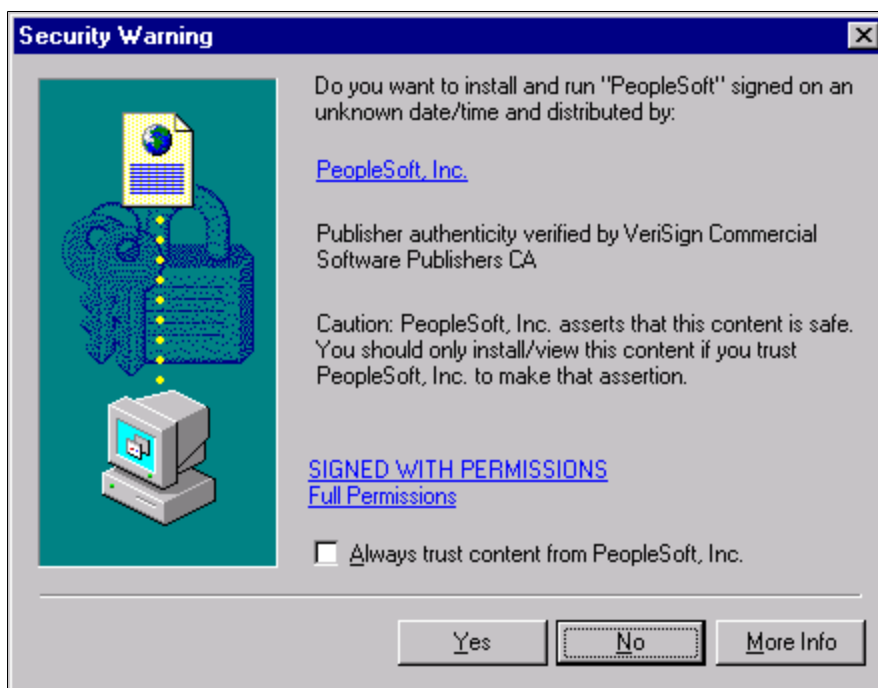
Security Warning

Do you want to install and run "PeopleSoft" signed on an unknown date/time and distributed by:

PeopleSoft, Inc.

Publisher authenticity verified by VeriSign Commercial Software Publishers CA

Caution: PeopleSoft, Inc. asserts that this content is safe. You should only install/view this content if you trust PeopleSoft, Inc. to make that assertion.

SIGNED WITH PERMISSIONS
Full Permissions

Always trust content from PeopleSoft, Inc.

Yes
No
More Info